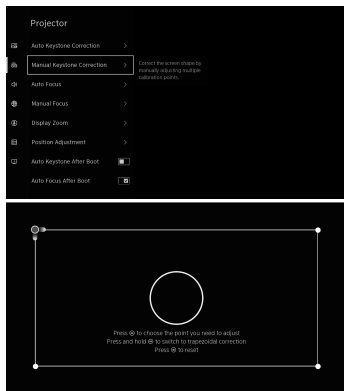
Projector

Auto Keystone Correction >

Manual Keystone Correction >

Correct the screen shape by manually adjusting multiple calibration points.

Auto Focus >

Manual Focus >

Display Zoom >

Position Adjustment >

Auto Keystone After Boot

Auto Focus After Boot

Press ⊛ to choose the point you need to adjust
Press and hold ⊛ to switch to trapezoidal correction
Press ⊛ to reset